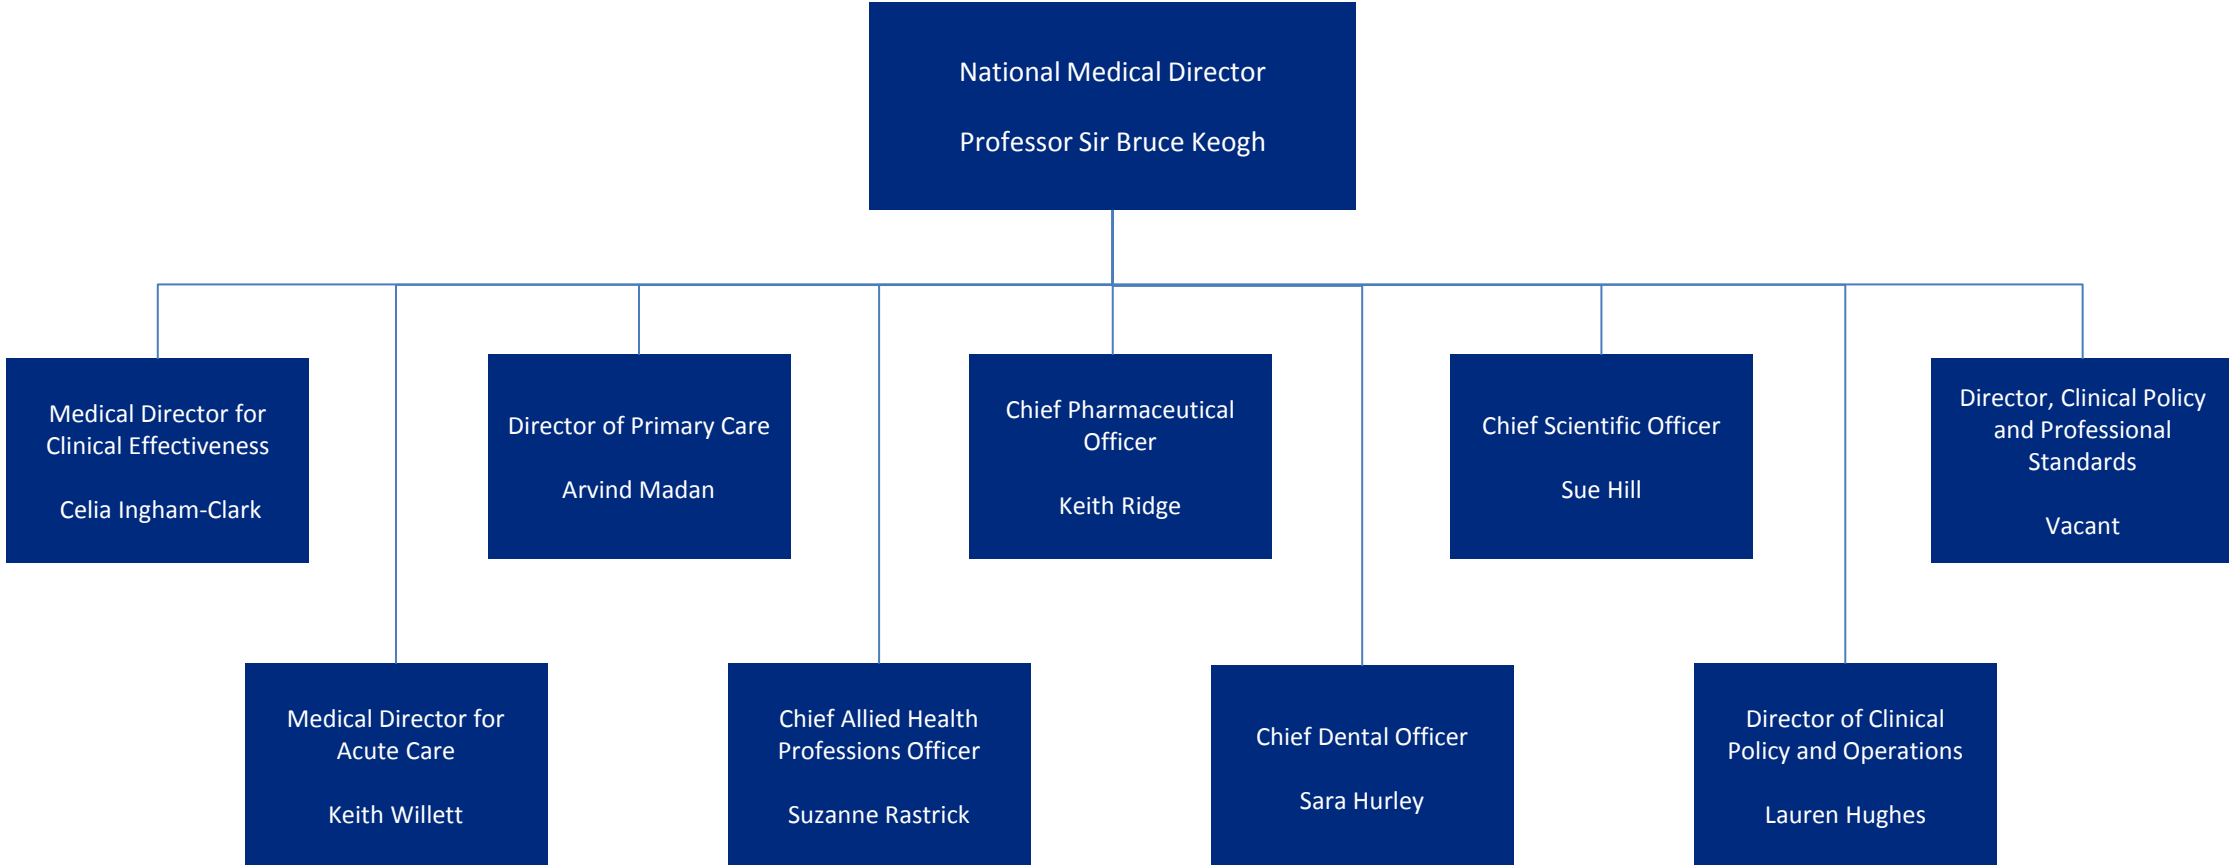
National Medical Director

Professor Sir Bruce Keogh

Medical Director for Clinical Effectiveness

Celia Ingham-Clark

Director of Primary Care

Arvind Madan

Chief Pharmaceutical Officer

Keith Ridge

Chief Scientific Officer

Sue Hill

Director, Clinical Policy and Professional Standards

Vacant

Medical Director for Acute Care

Keith Willett

Chief Allied Health Professions Officer

Suzanne Rastrick

Chief Dental Officer

Sara Hurley

Director of Clinical Policy and Operations

Lauren Hughes